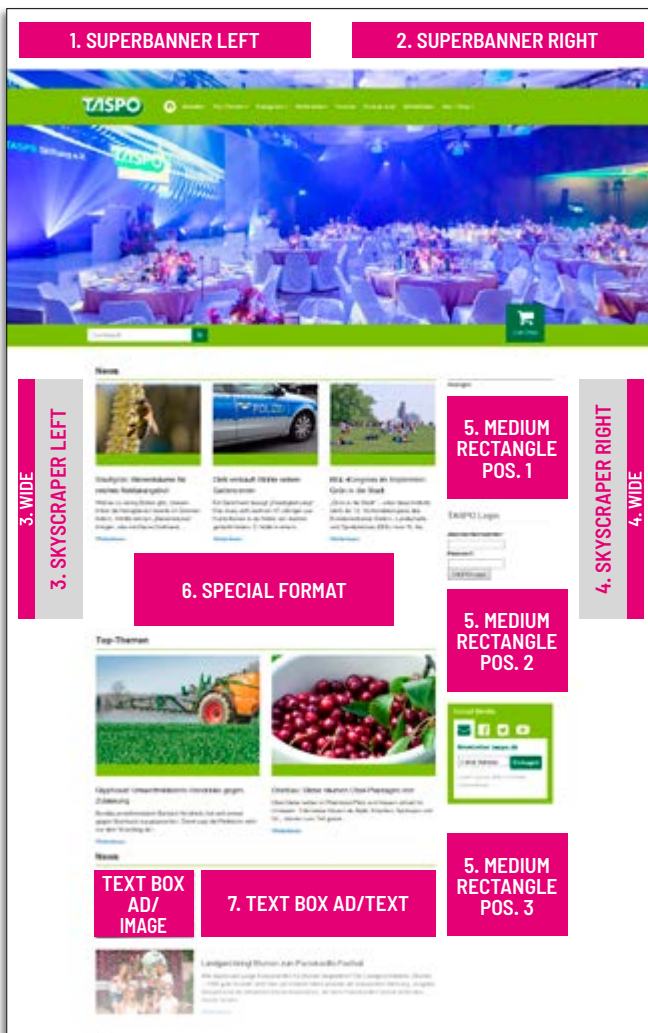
1. SUPERBANNER LEFT

2. SUPERBANNER RIGHT

TASPO

News

3. WIDE

3. SKYSCRAPER LEFT

5. MEDIUM RECTANGLE POS. 1

4. SKYSCRAPER RIGHT

4. WIDE

TASPO Login

6. SPECIAL FORMAT

5. MEDIUM RECTANGLE POS. 2

Top-Themen

News

TEXT BOX AD/ IMAGE

7. TEXT BOX AD/TEXT

5. MEDIUM RECTANGLE POS. 3